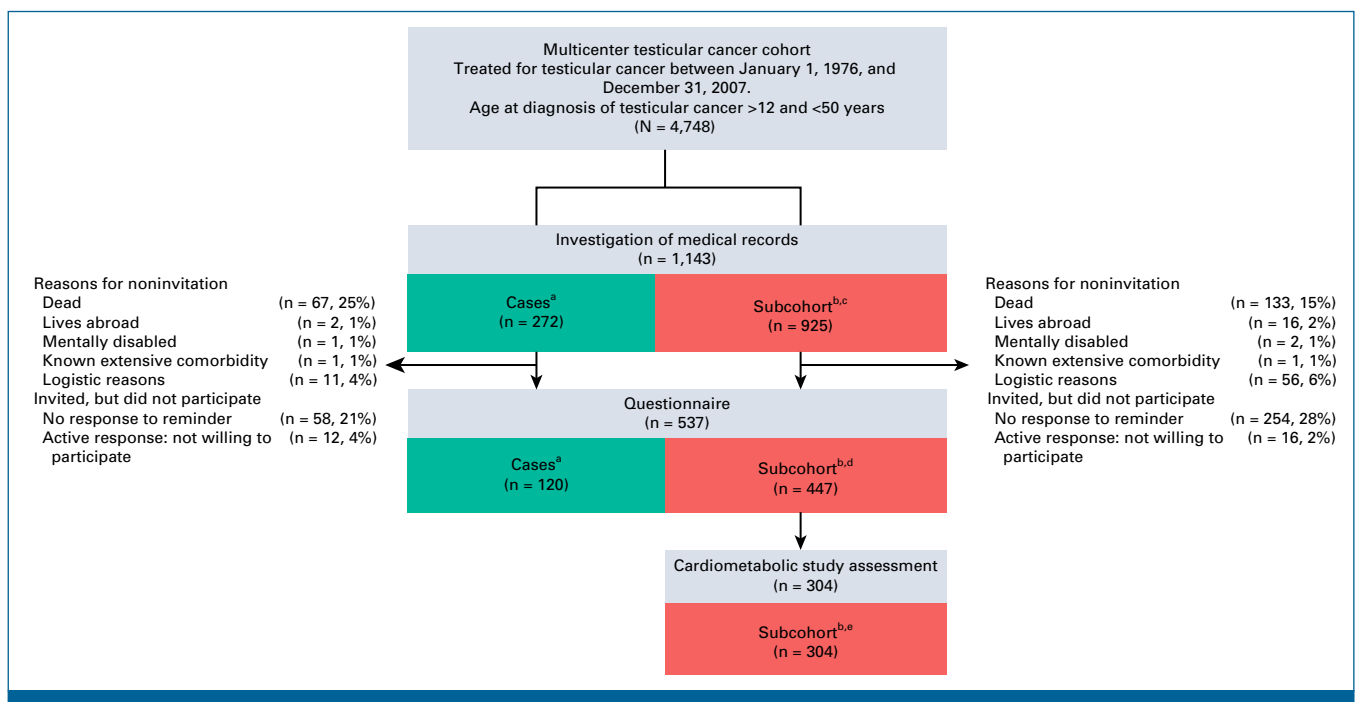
Multicenter testicular cancer cohort
Treated for testicular cancer between January 1, 1976, and December 31, 2007.
Age at diagnosis of testicular cancer >12 and <50 years
(N = 4,748)

Investigation of medical records
(n = 1,143)

Cases$^{a}$
(n = 272)

Subcohort$^{b,c}$
(n = 925)

Reasons for noninvitation
Dead (n = 67, 25%)
Lives abroad (n = 2, 1%)
Mentally disabled (n = 1, 1%)
Known extensive comorbidity (n = 1, 1%)
Logistic reasons (n = 11, 4%)
Invited, but did not participate
No response to reminder (n = 58, 21%)
Active response: not willing to participate (n = 12, 4%)

Reasons for noninvitation
Dead (n = 133, 15%)
Lives abroad (n = 16, 2%)
Mentally disabled (n = 2, 1%)
Known extensive comorbidity (n = 1, 1%)
Logistic reasons (n = 56, 6%)
Invited, but did not participate
No response to reminder (n = 254, 28%)
Active response: not willing to participate (n = 16, 2%)

Questionnaire
(n = 537)

Cases$^{a}$
(n = 120)

Subcohort$^{b,d}$
(n = 447)

Cardiometabolic study assessment
(n = 304)

Subcohort$^{b,e}$
(n = 304)